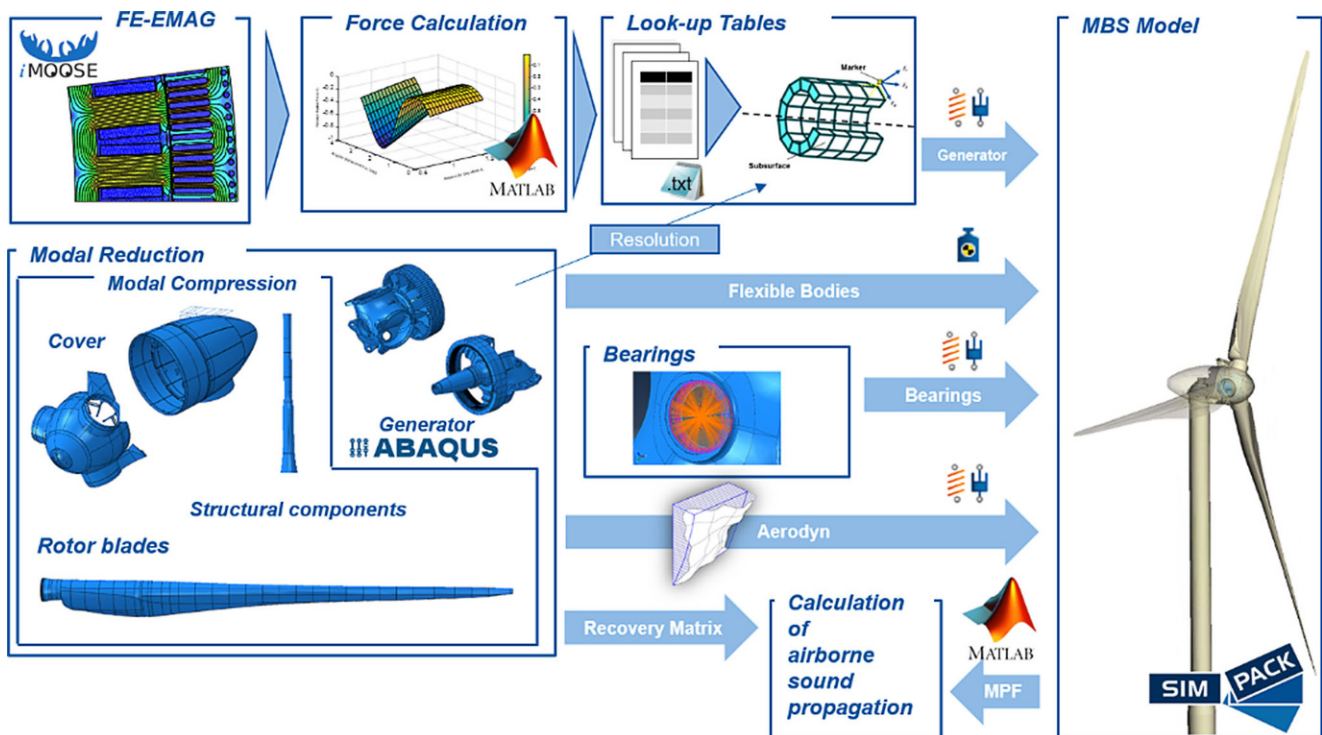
FE-EMAG

iMOOSE

Force Calculation

MATLAB

Look-up Tables

.txt

Marker

Subsurface

Generator

MBS Model

Resolution

Modal Reduction

Modal Compression

Flexible Bodies

Cover

Bearings

Bearings

Generator

ABAQUS

Structural components

Aerodyn

Rotor blades

Recovery Matrix

Calculation of airborne sound propagation

MATLAB

MPF

SIM PACK